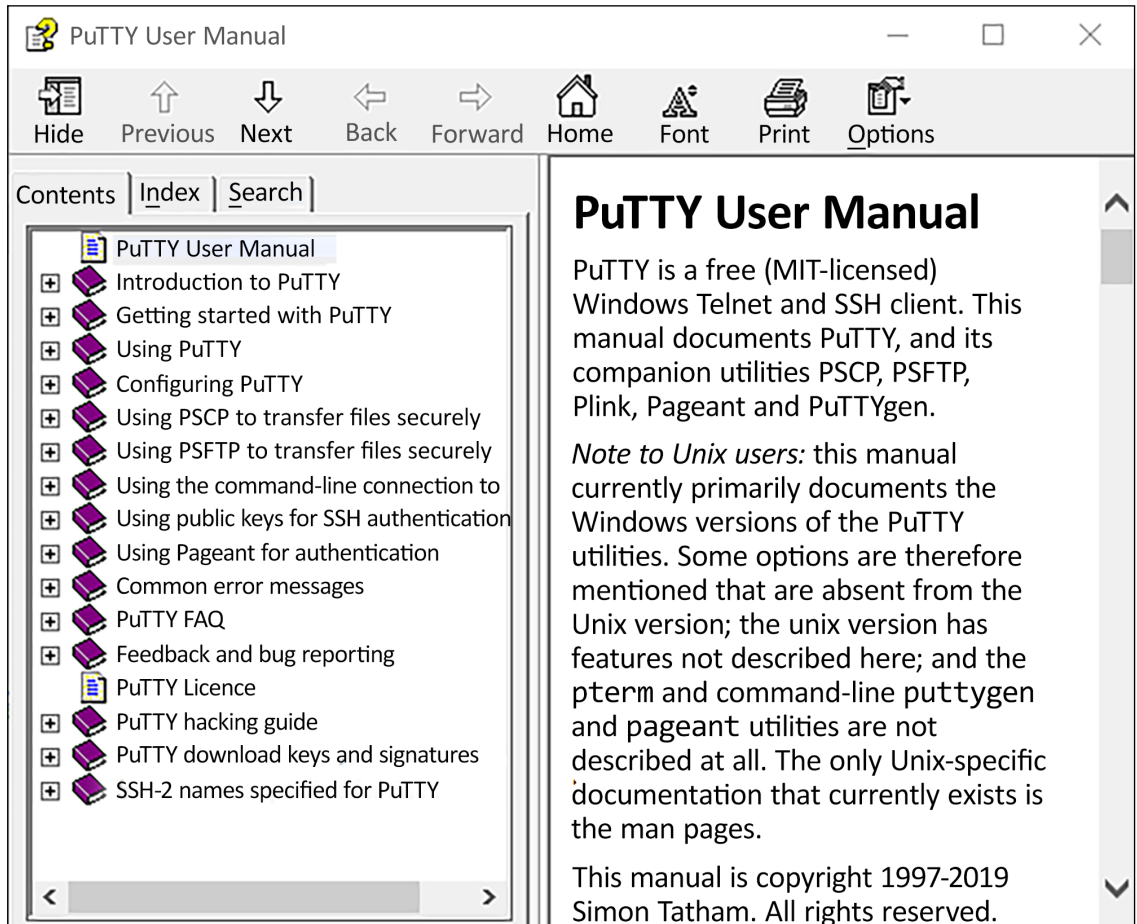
PuTTY User Manual

Hide Previous Next Back Forward Home Font Print Options

Contents | Index | Search

PuTTY User Manual
Introduction to PuTTY
Getting started with PuTTY
Using PuTTY
Configuring PuTTY
Using PSCP to transfer files securely
Using PSFTP to transfer files securely
Using the command-line connection to
Using public keys for SSH authentication
Using Pageant for authentication
Common error messages
PuTTY FAQ
Feedback and bug reporting
PuTTY Licence
PuTTY hacking guide
PuTTY download keys and signatures
SSH-2 names specified for PuTTY

PuTTY User Manual

PuTTY is a free (MIT-licensed) Windows Telnet and SSH client. This manual documents PuTTY, and its companion utilities PSCP, PSFTP, Plink, Pageant and PuTTYgen.

*Note to Unix users:* this manual currently primarily documents the Windows versions of the PuTTY utilities. Some options are therefore mentioned that are absent from the Unix version; the unix version has features not described here; and the pterm and command-line puttygen and pageant utilities are not described at all. The only Unix-specific documentation that currently exists is the man pages.

This manual is copyright 1997-2019 Simon Tatham. All rights reserved.